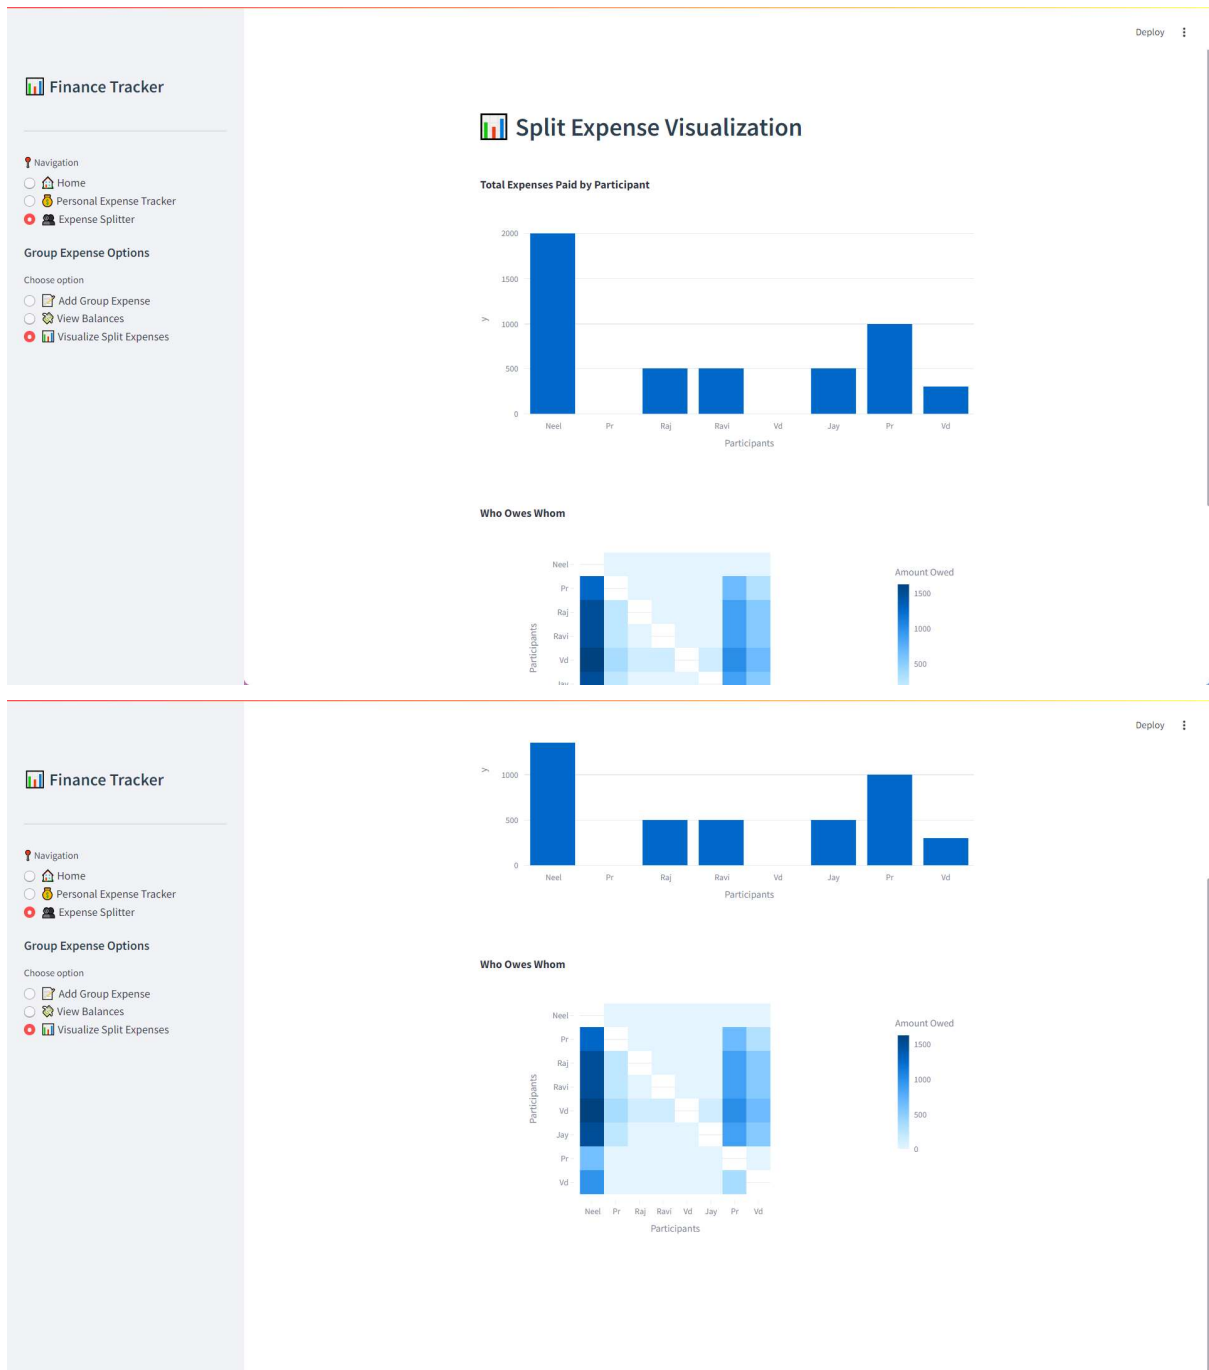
Deploy

📊 Finance Tracker

📍 Navigation
Home
Personal Expense Tracker
Expense Splitter

Group Expense Options

Choose option
Add Group Expense
View Balances
Visualize Split Expenses

📊 Split Expense Visualization

Total Expenses Paid by Participant

2000
1500
1000
500
0
y
Neel Pr Raj Ravi Vd Jay Pr Vd
Participants

Who Owes Whom

Neel
Pr
Raj
Ravi
Vd
Jay
Participants

Amount Owed
1500
1000
500

Deploy

📊 Finance Tracker

📍 Navigation
Home
Personal Expense Tracker
Expense Splitter

Group Expense Options

Choose option
Add Group Expense
View Balances
Visualize Split Expenses

1000
500
0
y
Neel Pr Raj Ravi Vd Jay Pr Vd
Participants

Who Owes Whom

Neel
Pr
Raj
Ravi
Vd
Jay
Pr
Vd
Participants
Neel Pr Raj Ravi Vd Jay Pr Vd
Participants

Amount Owed
1500
1000
500
0